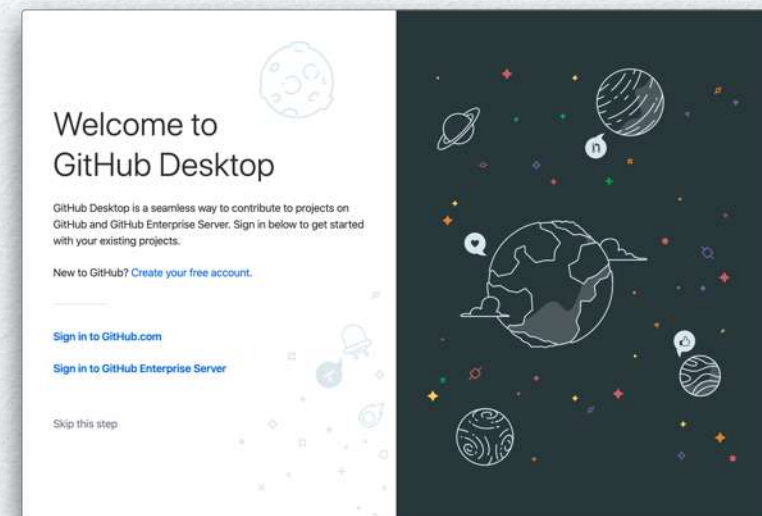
Welcome to GitHub Desktop

GitHub Desktop is a seamless way to contribute to projects on GitHub and GitHub Enterprise Server. Sign in below to get started with your existing projects.

New to GitHub? Create your free account.

Sign in to GitHub.com

Sign in to GitHub Enterprise Server

Skip this step